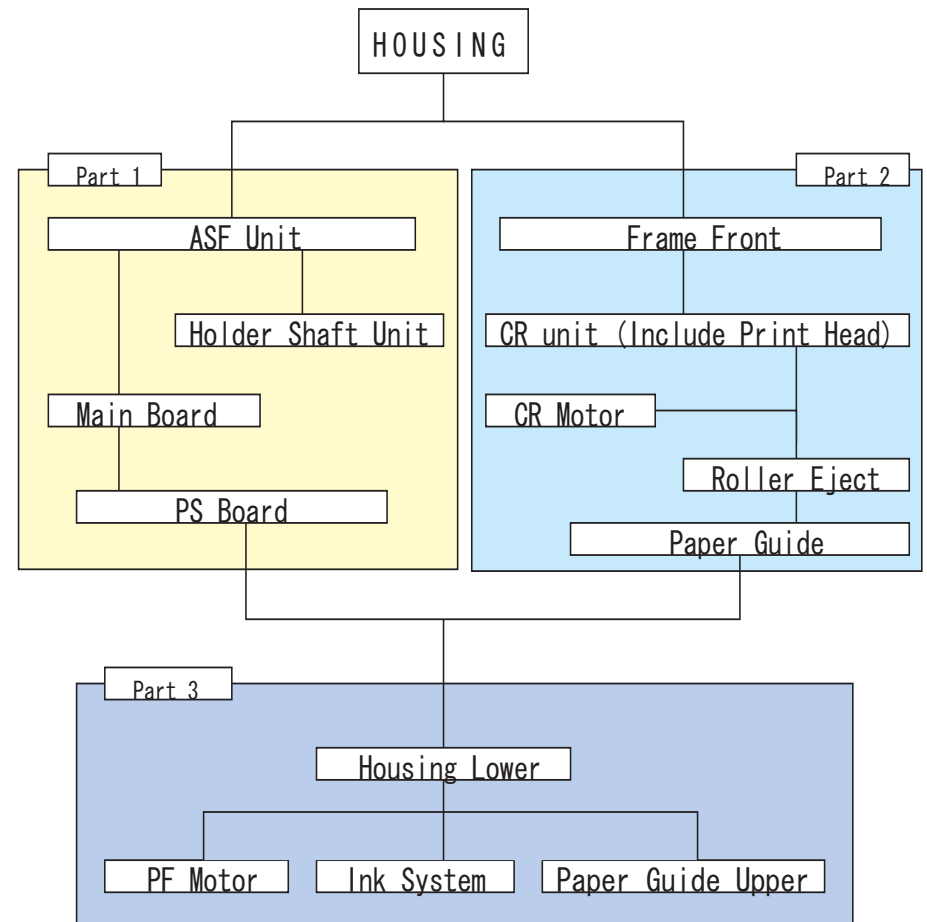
HOUSING

Part 1

ASF Unit

Holder Shaft Unit

Main Board

PS Board

Part 2

Frame Front

CR unit (Include Print Head)

CR Motor

Roller Eject

Paper Guide

Part 3

Housing Lower

PF Motor

Ink System

Paper Guide Upper